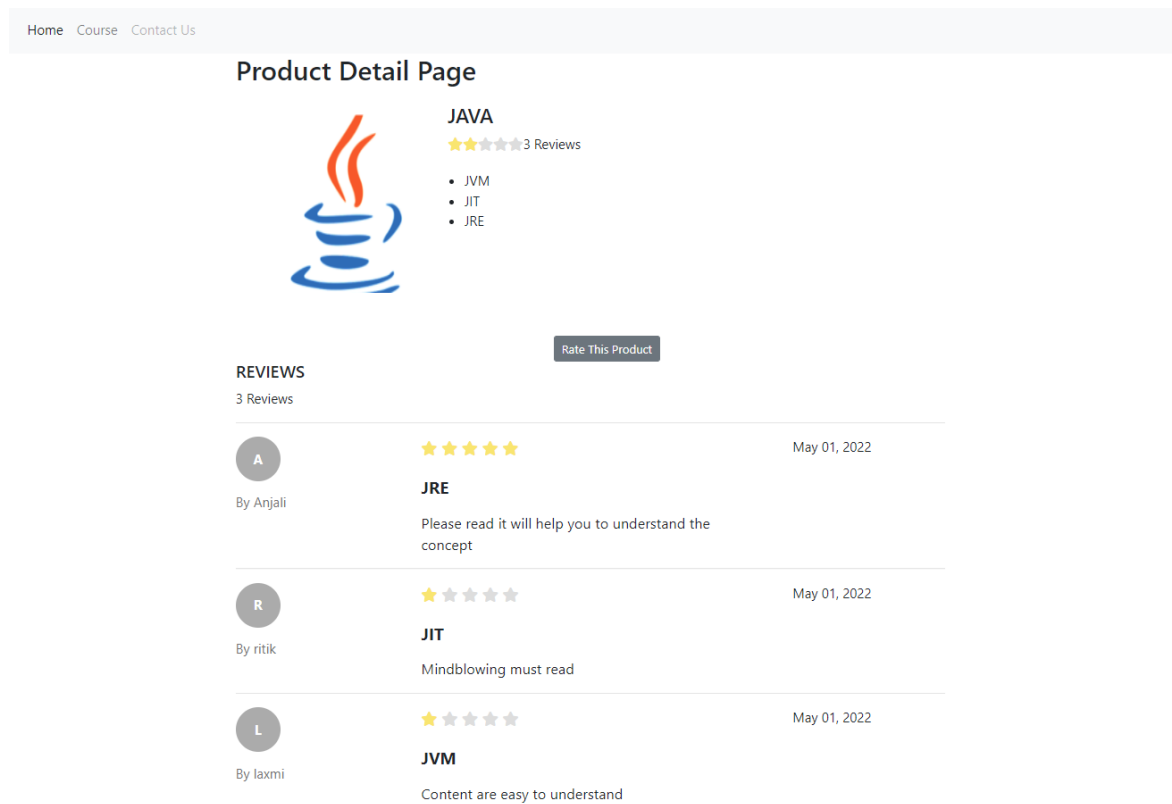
Home Course Contact Us

Product Detail Page

JAVA

3 Reviews

- JVM
- JIT
- JRE

Rate This Product

REVIEWS

3 Reviews

A

By Anjali

May 01, 2022

JRE

Please read it will help you to understand the concept

R

By ritik

May 01, 2022

JIT

Mindblowing must read

L

By laxmi

May 01, 2022

JVM

Content are easy to understand